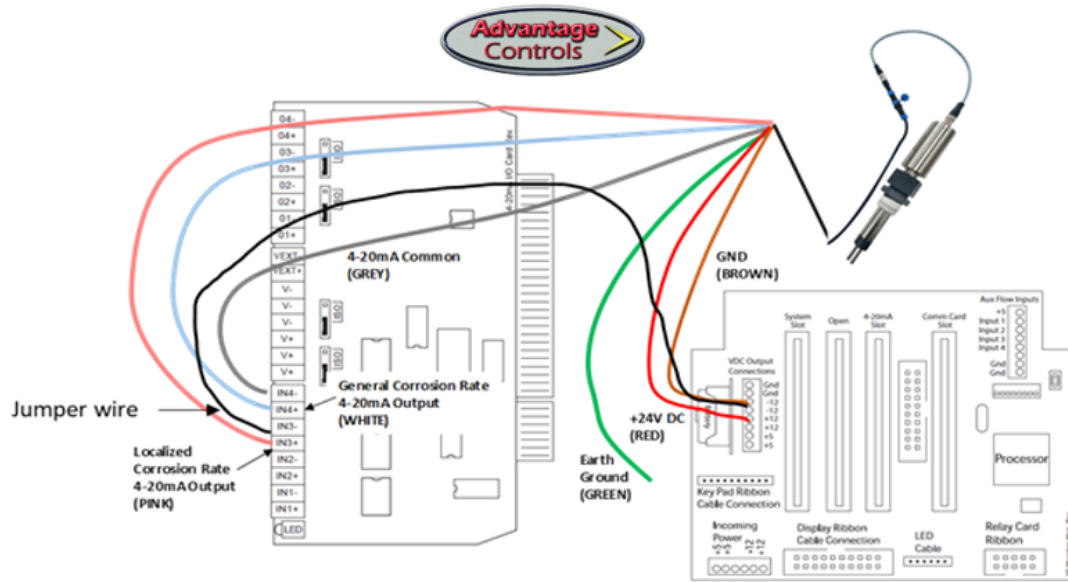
Advantage Controls

O4-
O4+
O3-
O3+
O2-
O2+
O1-
O1+
VEXT-
VEXT+
V-
V-
V-
V+
V+
V+
IN4-
IN4+
IN3-
IN3+
IN2-
IN2+
IN1-
IN1+
LED

4-20mA I/O Card

4-20mA Common (GREY)

GND (BROWN)

General Corrosion Rate 4-20mA Output (WHITE)

Jumper wire

Localized Corrosion Rate 4-20mA Output (PINK)

+24V DC (RED)

Earth Ground (GREEN)

VDC Output Connections
Gnd
Gnd
-12
-12
+12
+12
+5
+5

System Slot
Open
4-20mA Slot
Comm Card Slot

Aux Flow Inputs
+5
Input 1
Input 2
Input 3
Input 4
Gnd
Gnd

Processor

Key Pad Ribbon Cable Connection

Incoming Power
+5
+12
-12

Display Ribbon Cable Connection

LED Cable

Relay Card Ribbon